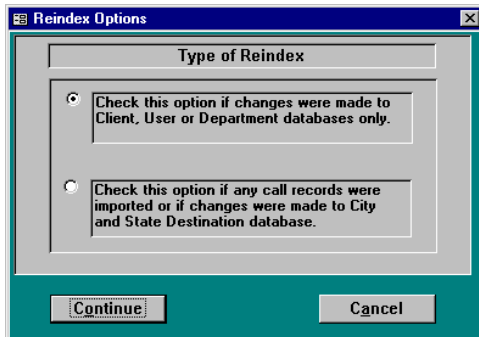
Reindex Options

Type of Reindex

Check this option if changes were made to Client, User or Department databases only.

Check this option if any call records were imported or if changes were made to City and State Destination database.

Continue

Cancel